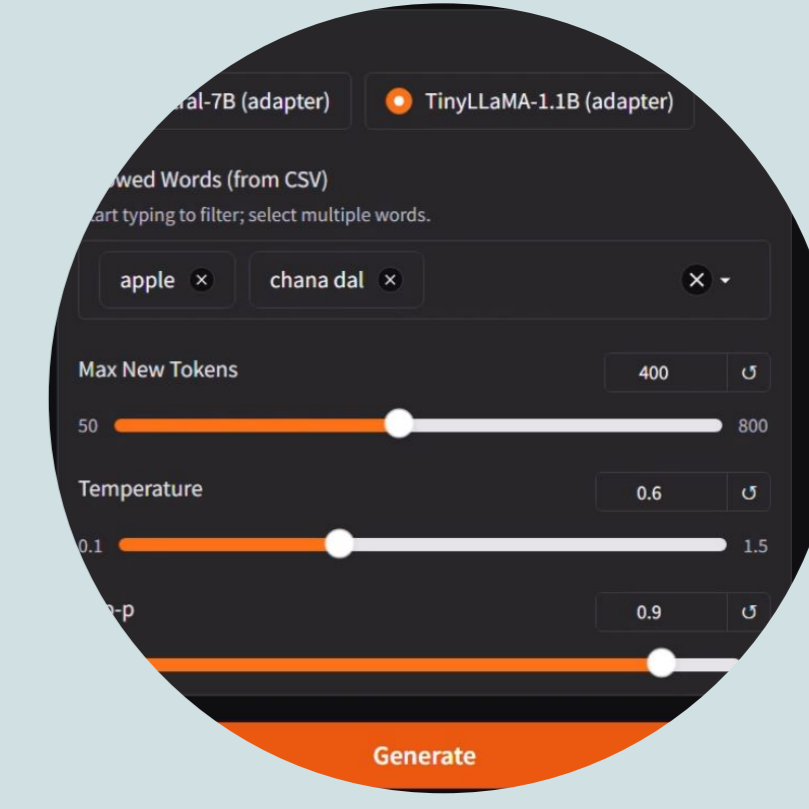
ral-7B (adapter)

TinyLLaMA-1.1B (adapter)

wed Words (from CSV)

art typing to filter; select multiple words.

apple ×

chana dal ×

×

Max New Tokens

400

↺

50

800

Temperature

0.6

↺

0.1

1.5

-p

0.9

↺

Generate